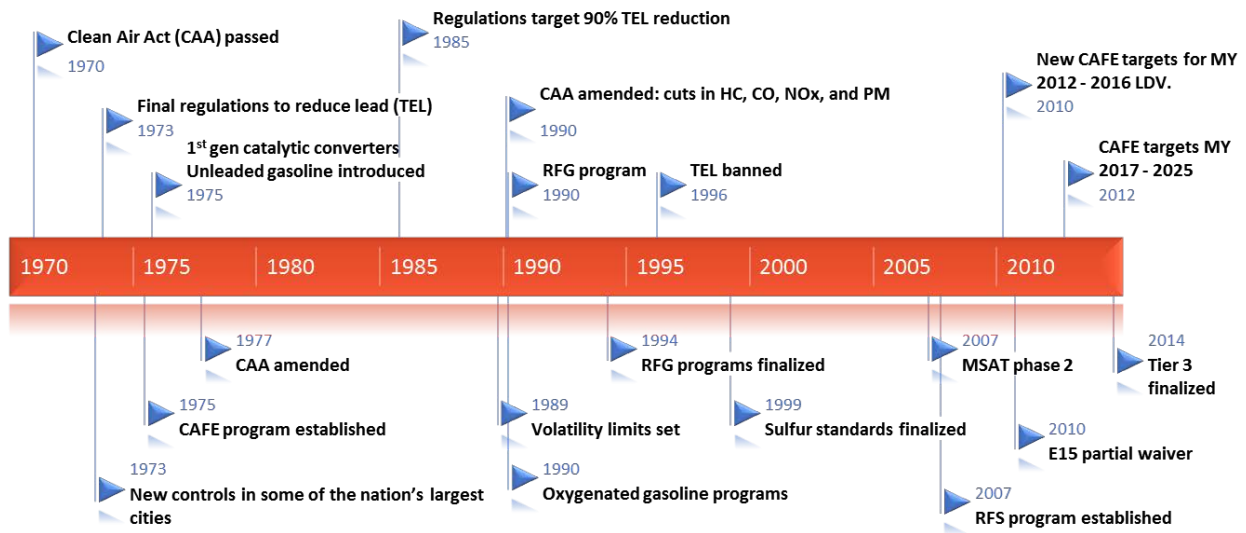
Clean Air Act (CAA) passed
1970

Final regulations to reduce lead (TEL)
1973

1$^{st}$ gen catalytic converters
Unleaded gasoline introduced
1975

Regulations target 90% TEL reduction
1985

CAA amended: cuts in HC, CO, NOx, and PM
1990

RFG program
1990

TEL banned
1996

New CAFE targets for MY 2012 - 2016 LDV.
2010

CAFE targets MY 2017 - 2025
2012

1970 1975 1980 1985 1990 1995 2000 2005 2010

1977
CAA amended

1975
CAFE program established

1973
New controls in some of the nation's largest cities

1994
RFG programs finalized

1989
Volatility limits set

1990
Oxygenated gasoline programs

1999
Sulfur standards finalized

2007
MSAT phase 2

2007
RFS program established

2010
E15 partial waiver

2014
Tier 3 finalized